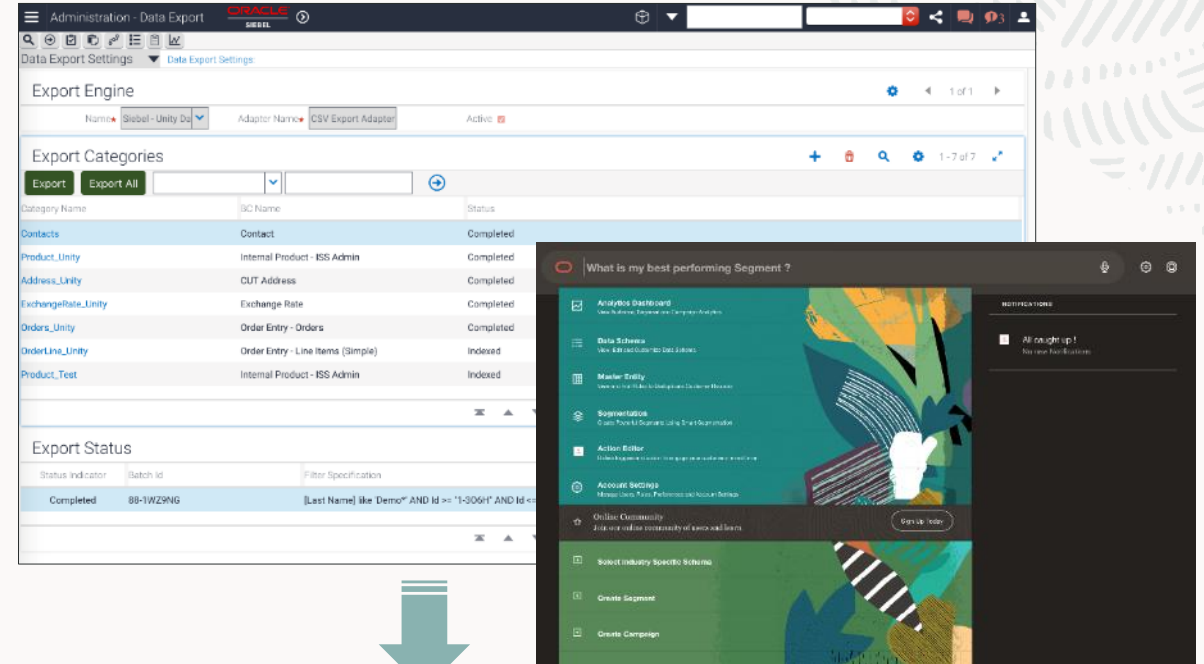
Administration - Data Export ORACLE SIEBEL

Data Export Settings Data Export Settings:

Export Engine

1 of 1

Name Siebel - Unity Da Adapter Name CSV Export Adapter Active

Export Categories

1 - 7 of 7

Export Export All

| Category Name | BC Name | Status |
|---|---|---|
| Contacts | Contact | Completed |
| Product_Unity | Internal Product - ISS Admin | Completed |
| Address_Unity | CUT Address | Completed |
| ExchangeRate_Unity | Exchange Rate | Completed |
| Orders_Unity | Order Entry - Orders | Completed |
| OrderLine_Unity | Order Entry - Line Items (Simple) | Indexed |
| Product_Test | Internal Product - ISS Admin | Indexed |

Export Status

| Status Indicator | Batch Id | Filter Specification |
|---|---|---|
| Completed | 88-1WZ9NG | [Last Name] like 'Demo*' AND Id >= "1-306H" AND Id <= |

What is my best performing Segment ?

Analytics Dashboard
View Audience, Segment and Campaign Analytics

Data Schema
View, Edit and Customize Data Schema

Master Entity
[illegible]

Segmentation
Create Powerful Segments Using Smart Segmentation

Action Editor
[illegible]

Account Settings
Manage Users, Roles, Preferences and Account Settings

Online Community
Join our online community of users and learn

Sign Up Today

Select Industry Specific Schema

Create Segment

Create Campaign

NOTIFICATIONS

All caught up !
No new Notifications